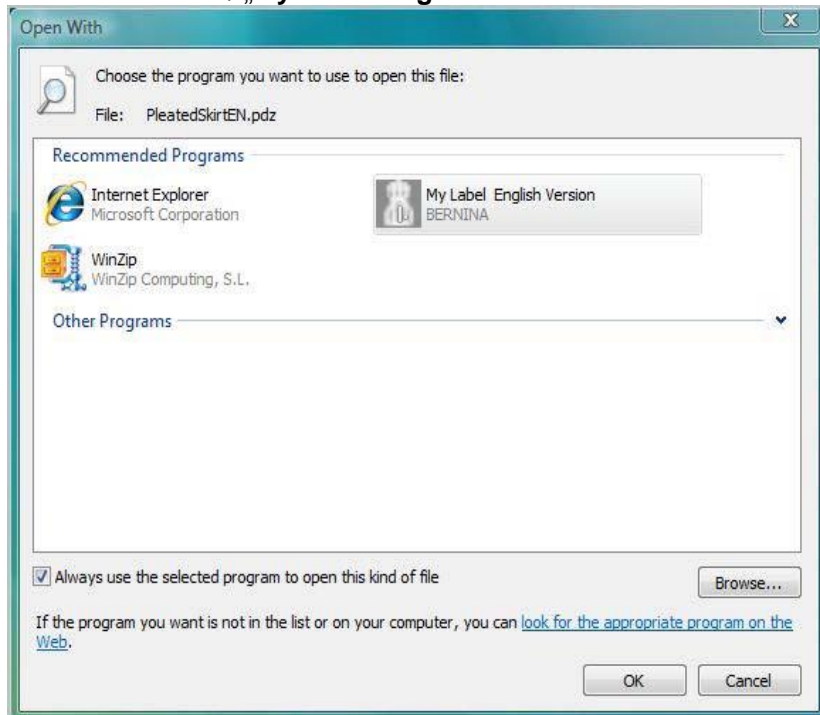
Open With

Choose the program you want to use to open this file:

File: PleatedSkirtEN.pdz

Recommended Programs

Internet Explorer
Microsoft Corporation

My Label English Version
BERNINA

WinZip
WinZip Computing, S.L.

Other Programs

Always use the selected program to open this kind of file

Browse...

If the program you want is not in the list or on your computer, you can look for the appropriate program on the Web.

OK

Cancel